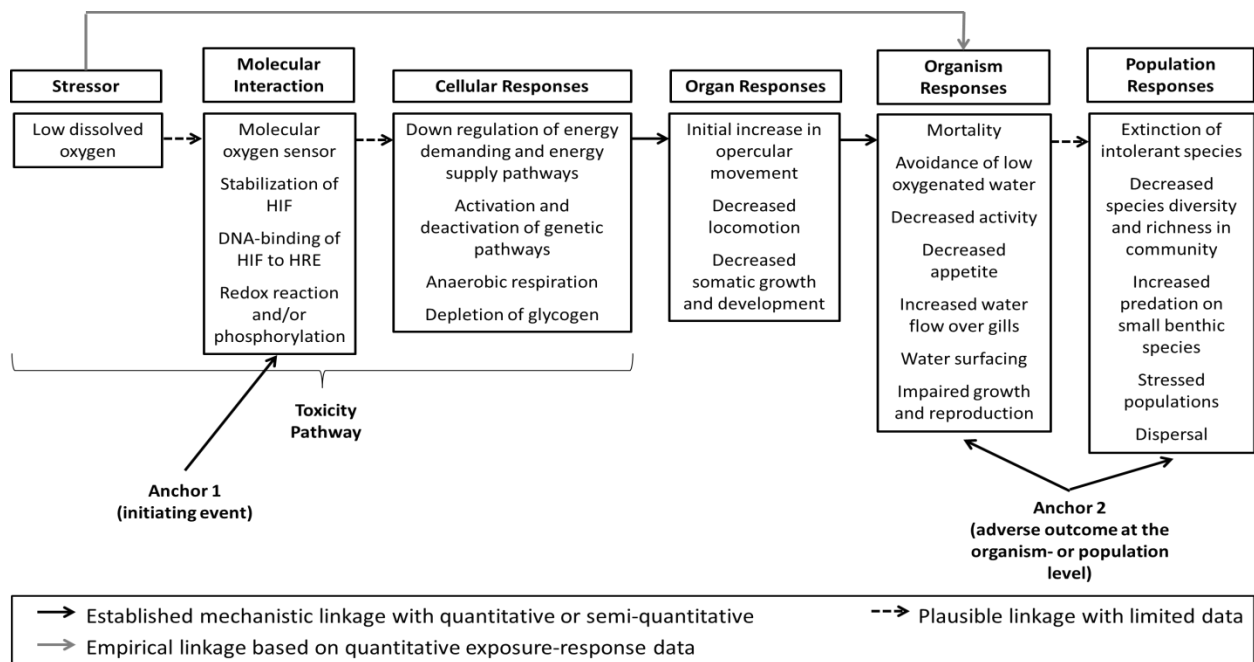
Stressor

Low dissolved oxygen

Molecular Interaction

Molecular oxygen sensor

Stabilization of HIF

DNA-binding of HIF to HRE

Redox reaction and/or phosphorylation

Cellular Responses

Down regulation of energy demanding and energy supply pathways

Activation and deactivation of genetic pathways

Anaerobic respiration

Depletion of glycogen

Organ Responses

Initial increase in opercular movement

Decreased locomotion

Decreased somatic growth and development

Organism Responses

Mortality

Avoidance of low oxygenated water

Decreased activity

Decreased appetite

Increased water flow over gills

Water surfacing

Impaired growth and reproduction

Population Responses

Extinction of intolerant species

Decreased species diversity and richness in community

Increased predation on small benthic species

Stressed populations

Dispersal

Toxicity Pathway

Anchor 1 (initiating event)

Anchor 2 (adverse outcome at the organism- or population level)

Established mechanistic linkage with quantitative or semi-quantitative

Plausible linkage with limited data

Empirical linkage based on quantitative exposure-response data